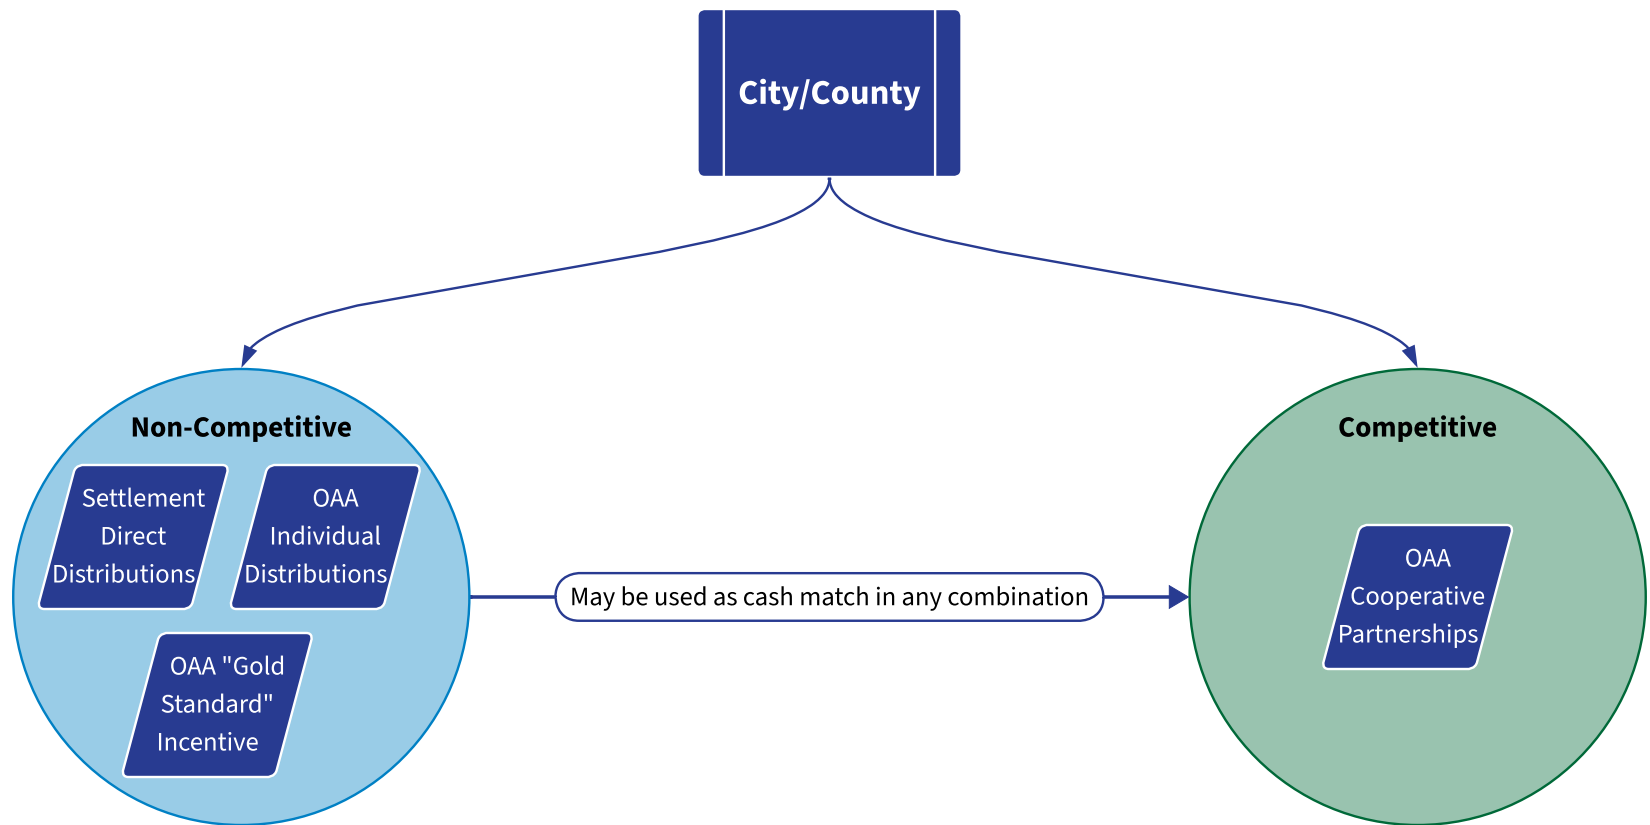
City/County

Non-Competitive

Settlement Direct Distributions

OAA Individual Distributions

OAA "Gold Standard" Incentive

May be used as cash match in any combination

Competitive

OAA Cooperative Partnerships